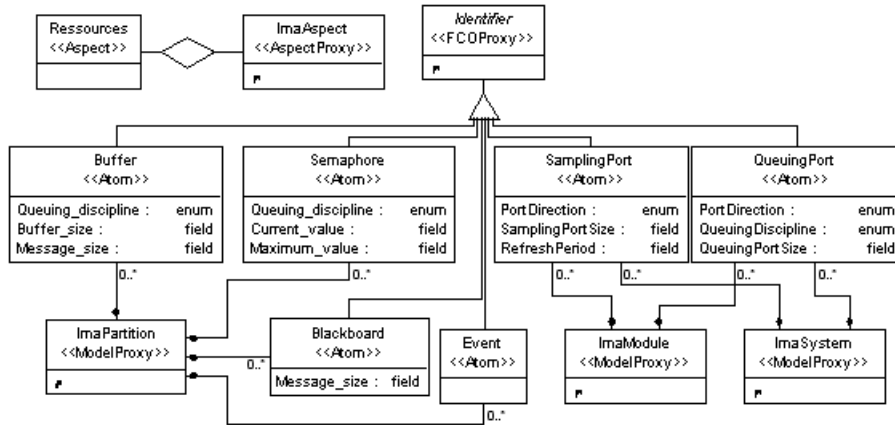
Ressources
<<Aspect>>

ImaAspect
<<AspectProxy>>

Identifier
<<FCOProxy>>

Buffer
<<Atom>>

Queuing_discipline : enum
Buffer_size : field
Message_size : field

Semaphore
<<Atom>>

Queuing_discipline : enum
Current_value : field
Maximum_value : field

SamplingPort
<<Atom>>

PortDirection : enum
SamplingPortSize : field
RefreshPeriod : field

QueuingPort
<<Atom>>

PortDirection : enum
QueuingDiscipline : enum
QueuingPortSize : field

0..*

0..*

0..*

0..*

0..*

0..*

ImaPartition
<<ModelProxy>>

Blackboard
<<Atom>>

Message_size : field

0..*

Event
<<Atom>>

0..*

ImaModule
<<ModelProxy>>

ImaSystem
<<ModelProxy>>